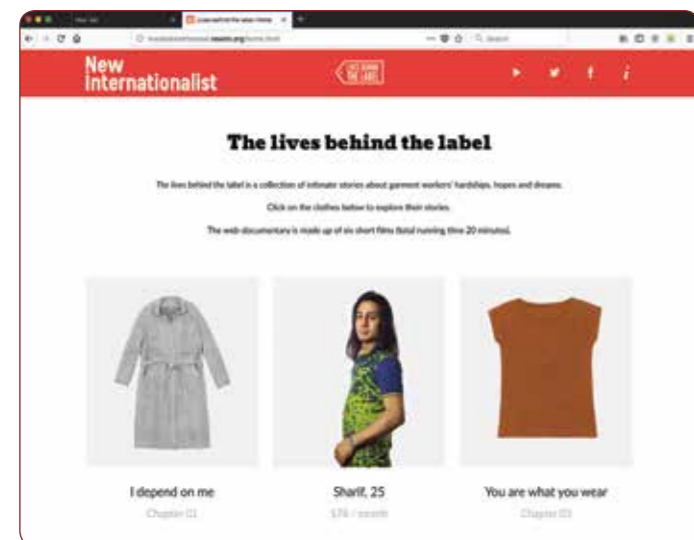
New Internationalist

LIVES BEHIND THE LABEL

The lives behind the label

The lives behind the label is a collection of intimate stories about garment workers' hardships, hopes and dreams.

Click on the clothes below to explore their stories.

The web documentary is made up of six short films (total running time 20 minutes).

I depend on me

Chapter 01

Sharif, 25

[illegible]

You are what you wear

Chapter 03